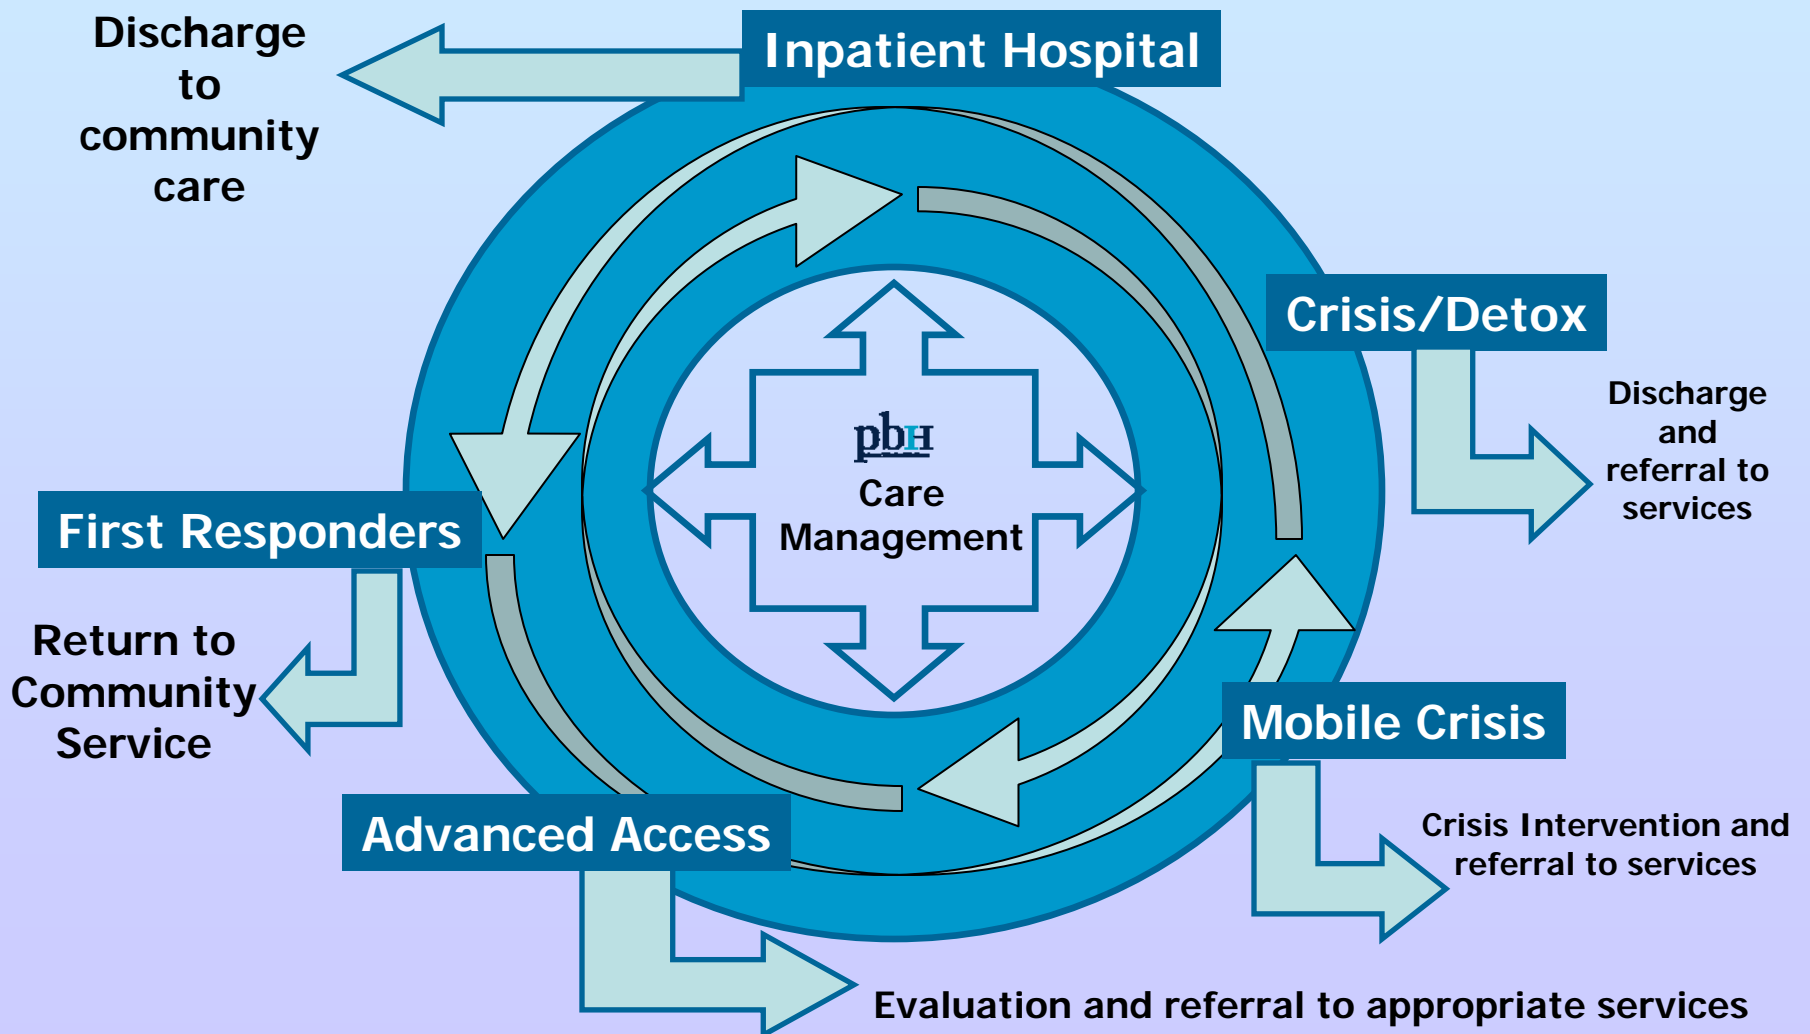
Discharge to community care

Inpatient Hospital

Crisis/Detox

Discharge and referral to services

pbH

Care Management

First Responders

Return to Community Service

Mobile Crisis

Crisis Intervention and referral to services

Advanced Access

Evaluation and referral to appropriate services